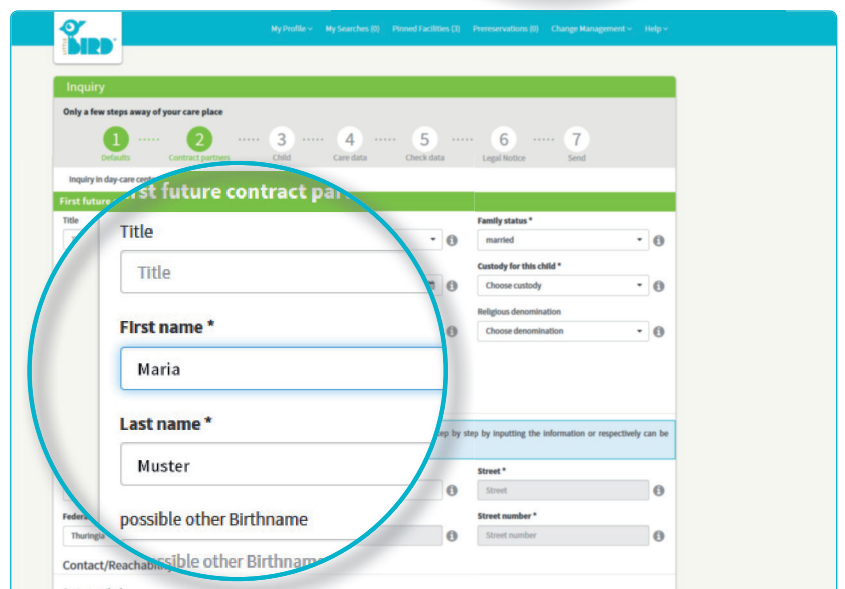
LITTLE BIRD

My Profile My Searches (0) Pinned Facilities (3) Prereservations (0) Change Management Help

Inquiry

Only a few steps away of your care place

1 Defaults 2 Contract partners 3 Child 4 Care data 5 Check data 6 Legal Notice 7 Send

Inquiry in day-care cent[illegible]

First future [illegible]

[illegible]rst future contract par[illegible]

Title

Title

First name *

Maria

Last name *

Muster

possible other Birthname

Family status *

married

Custody for this child *

Choose custody

Religious denomination

Choose denomination

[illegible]ep by step by inputting the information or respectively can be

Street *

Street

Street number *

Street number

Federa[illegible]

Thuringia

Contact/Reachabi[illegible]ssible other Birthname